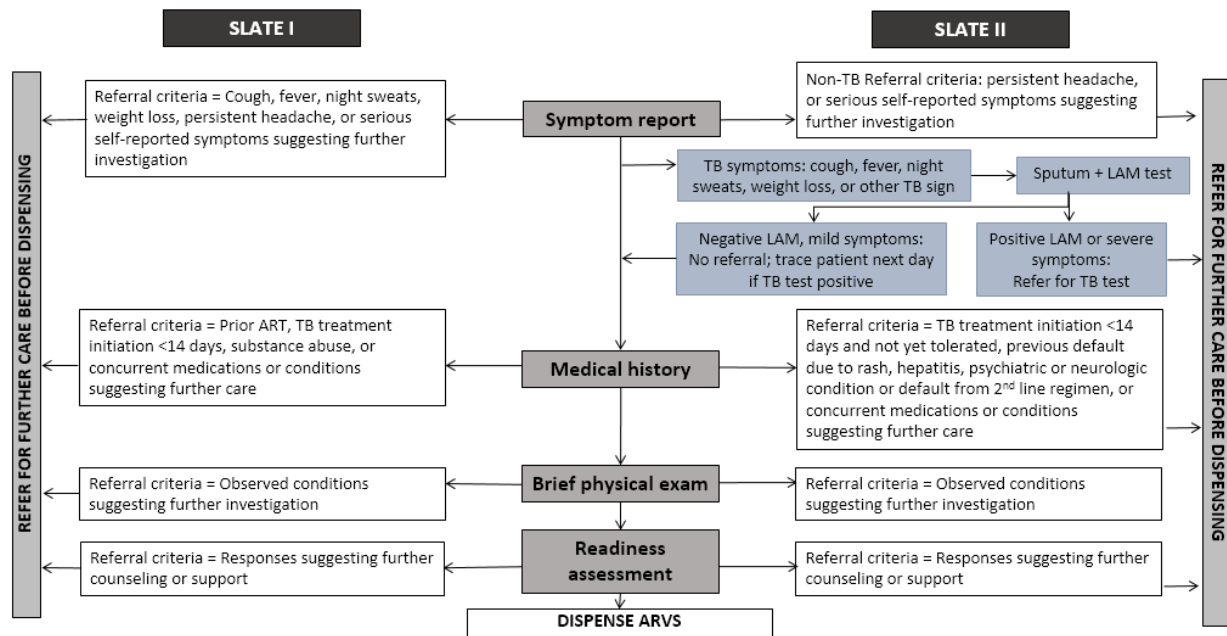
SLATE I

SLATE II

REFER FOR FURTHER CARE BEFORE DISPENSING

Referral criteria = Cough, fever, night sweats, weight loss, persistent headache, or serious self-reported symptoms suggesting further investigation

Symptom report

Non-TB Referral criteria: persistent headache, or serious self-reported symptoms suggesting further investigation

TB symptoms: cough, fever, night sweats, weight loss, or other TB sign

Sputum + LAM test

Negative LAM, mild symptoms: No referral; trace patient next day if TB test positive

Positive LAM or severe symptoms: Refer for TB test

Referral criteria = Prior ART, TB treatment initiation <14 days, substance abuse, or concurrent medications or conditions suggesting further care

Medical history

Referral criteria = TB treatment initiation <14 days and not yet tolerated, previous default due to rash, hepatitis, psychiatric or neurologic condition or default from 2$^{nd}$ line regimen, or concurrent medications or conditions suggesting further care

Referral criteria = Observed conditions suggesting further investigation

Brief physical exam

Referral criteria = Observed conditions suggesting further investigation

Referral criteria = Responses suggesting further counseling or support

Readiness assessment

Referral criteria = Responses suggesting further counseling or support

DISPENSE ARVS

REFER FOR FURTHER CARE BEFORE DISPENSING